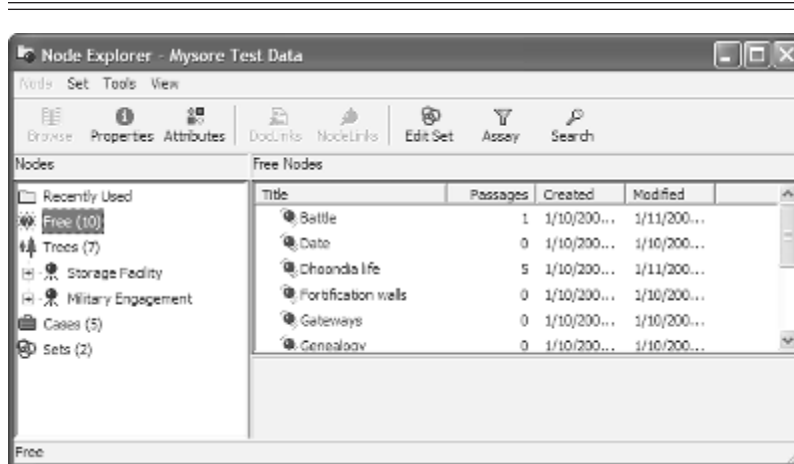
Node Explorer - Mysore Test Data

Node Set Tools View

Browse Properties Attributes DocLinks NodeLinks Edit Set Assay Search

Nodes

Recently Used
Free (10)
Trees (7)
Storage Facility
Military Engagement
Cases (5)
Sets (2)

Free Nodes

| Title | Passages | Created | Modified |
|---|---|---|---|
| Battle | 1 | 1/10/200... | 1/11/200... |
| Date | 0 | 1/10/200... | 1/10/200... |
| Dhoondia life | 5 | 1/10/200... | 1/11/200... |
| Fortification walls | 0 | 1/10/200... | 1/10/200... |
| Gateways | 0 | 1/10/200... | 1/10/200... |
| Genealogy | 0 | 1/10/200... | 1/10/200... |

Free